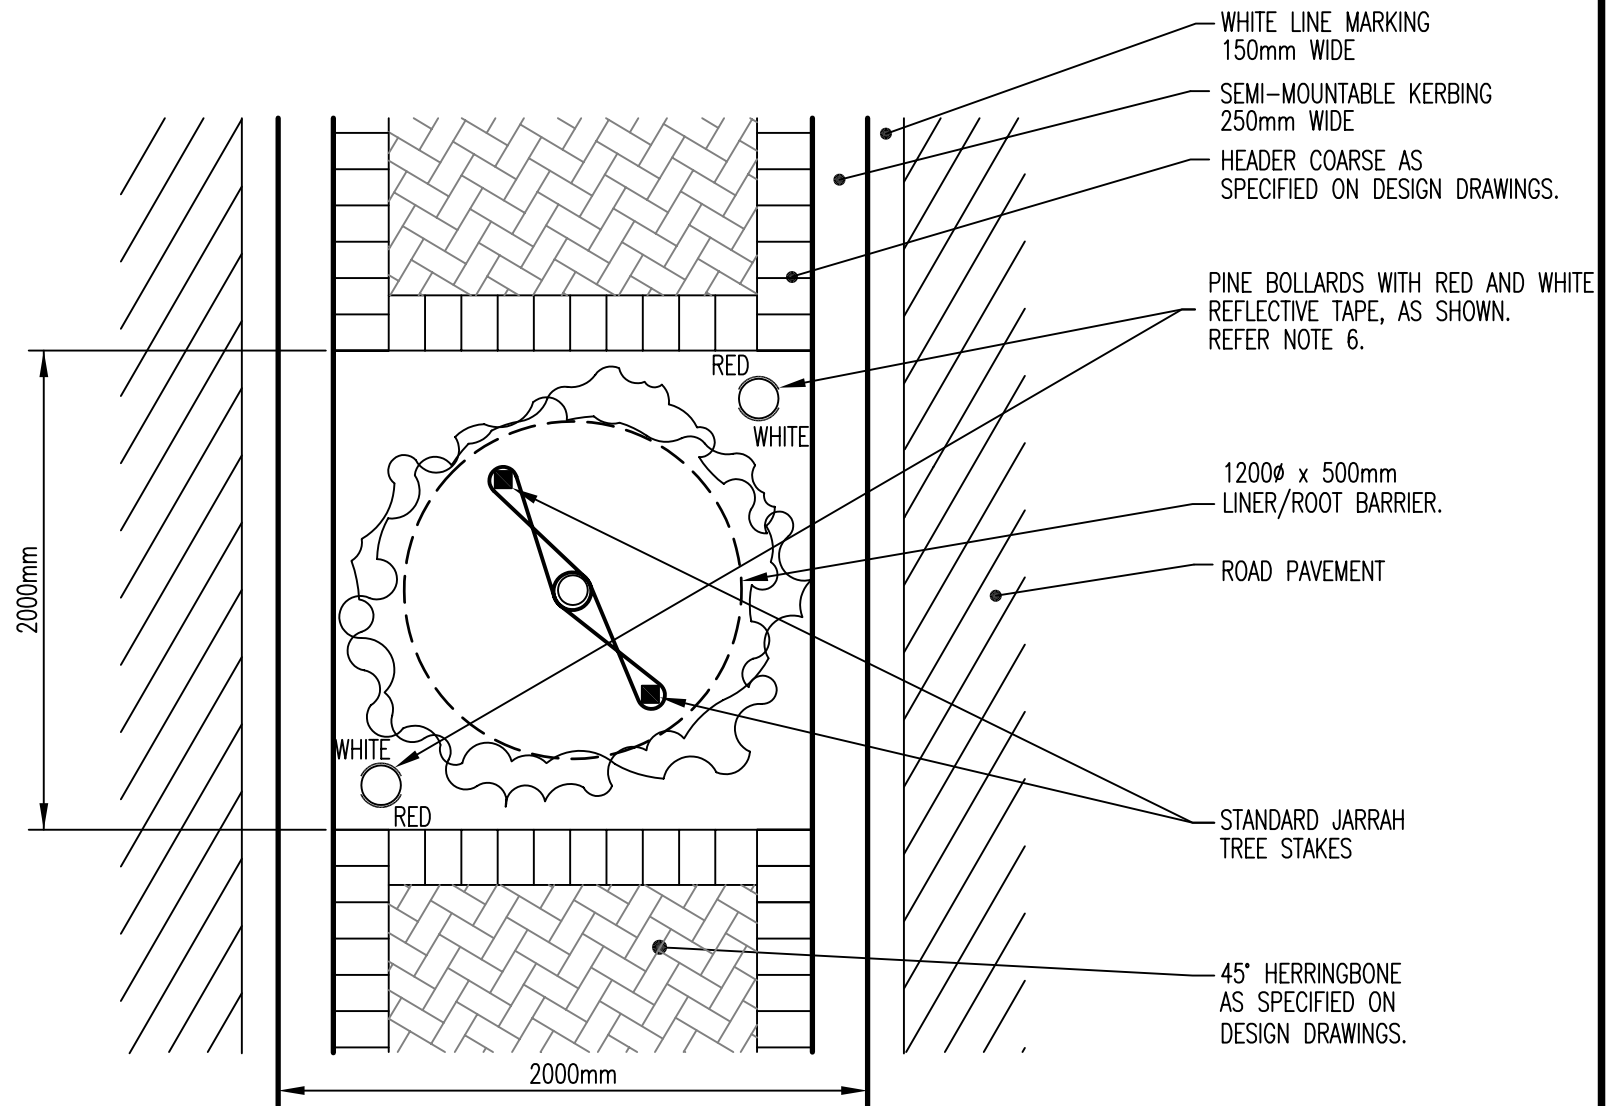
WHITE LINE MARKING
150mm WIDE

SEMI–MOUNTABLE KERBING
250mm WIDE

HEADER COARSE AS
SPECIFIED ON DESIGN DRAWINGS.

PINE BOLLARDS WITH RED AND WHITE
REFLECTIVE TAPE, AS SHOWN.
REFER NOTE 6.

RED
WHITE

1200ø x 500mm
LINER/ROOT BARRIER.

ROAD PAVEMENT

2000mm

WHITE
RED

STANDARD JARRAH
TREE STAKES

45° HERRINGBONE
AS SPECIFIED ON
DESIGN DRAWINGS.

2000mm